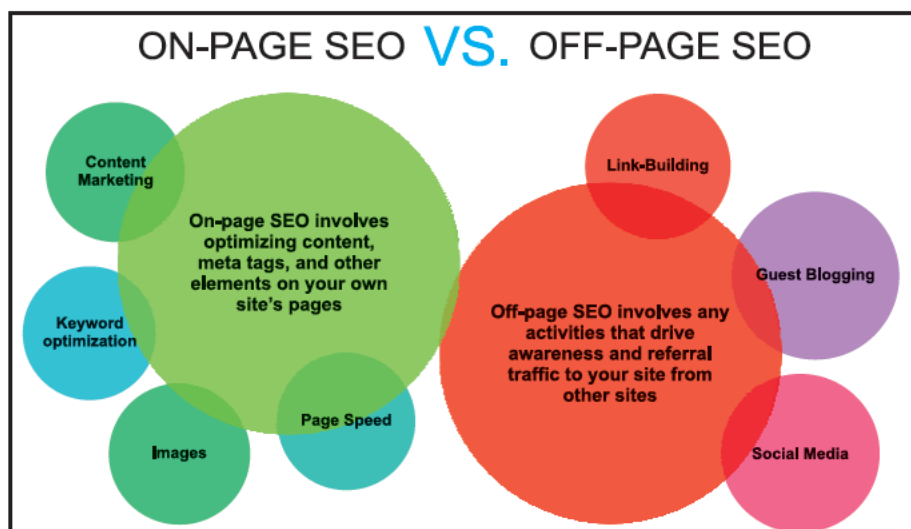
ON-PAGE SEO VS. OFF-PAGE SEO

Content Marketing

On-page SEO involves optimizing content, meta tags, and other elements on your own site's pages

Keyword optimization

Images

Page Speed

Link-Building

Guest Blogging

Off-page SEO involves any activities that drive awareness and referral traffic to your site from other sites

Social Media